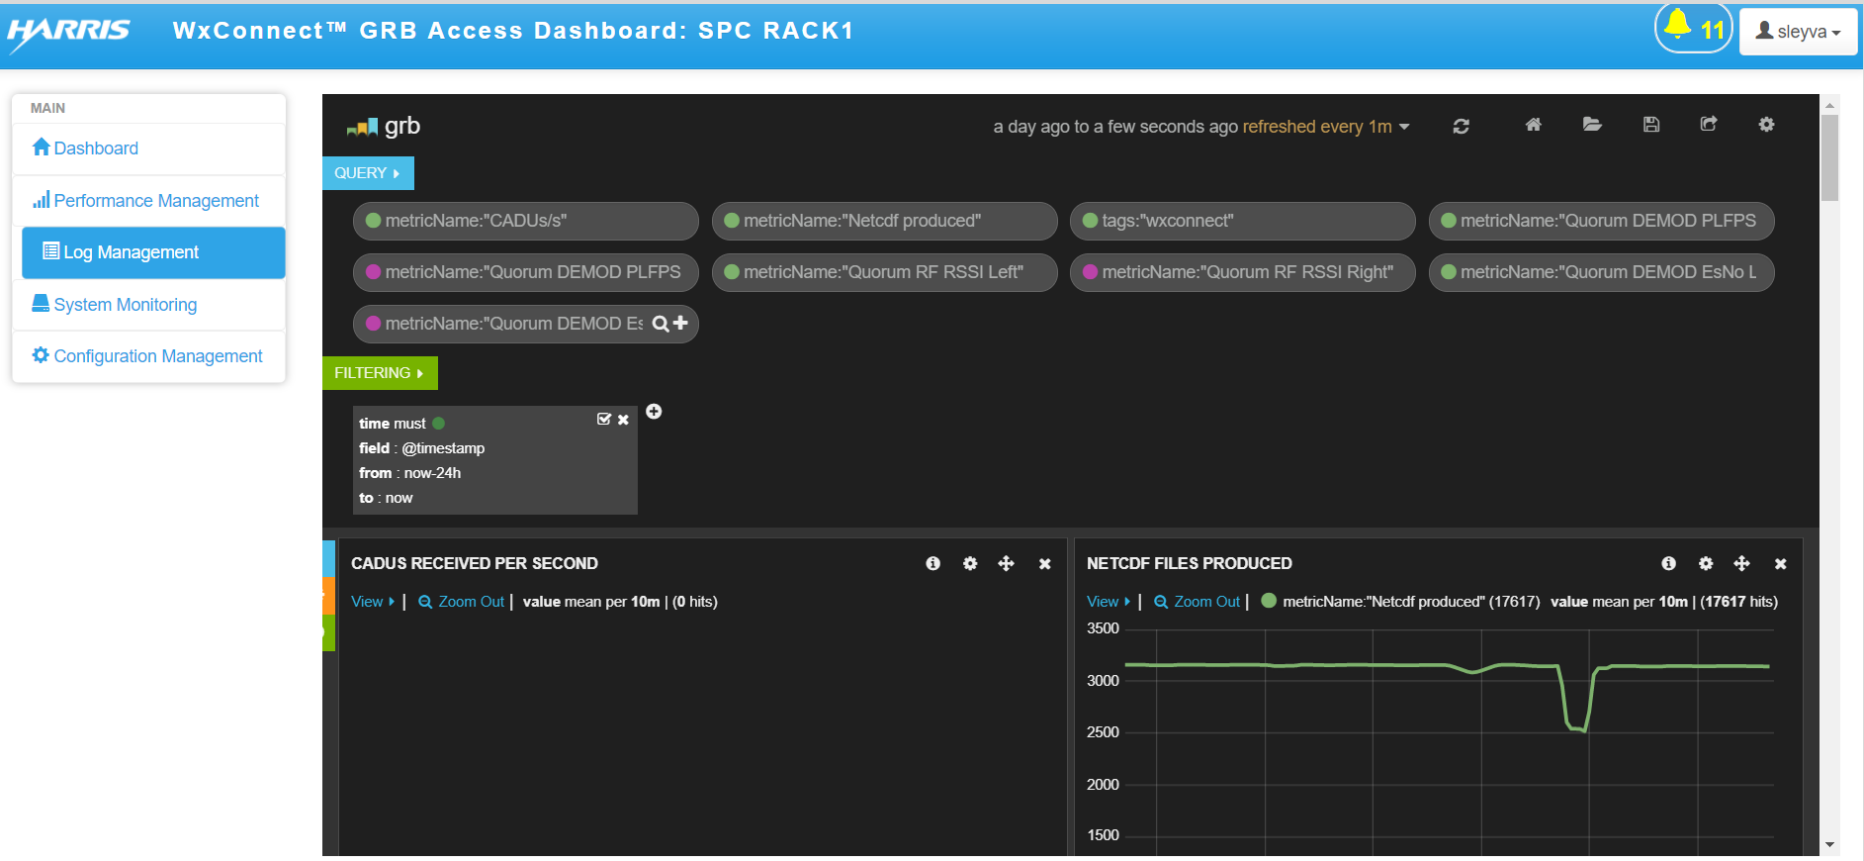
HARRIS WxConnect™ GRB Access Dashboard: SPC RACK1

11 sleyva

MAIN
Dashboard
Performance Management
Log Management
System Monitoring
Configuration Management

grb

a day ago to a few seconds ago refreshed every 1m

QUERY

metricName:"CADUs/s"
metricName:"Netcdf produced"
tags:"wxconnect"
metricName:"Quorum DEMOD PLFPS
metricName:"Quorum DEMOD PLFPS
metricName:"Quorum RF RSSI Left"
metricName:"Quorum RF RSSI Right"
metricName:"Quorum DEMOD EsNo L
metricName:"Quorum DEMOD Es

FILTERING

time must
field : @timestamp
from : now-24h
to : now

CADUS RECEIVED PER SECOND

View | Zoom Out | value mean per 10m | (0 hits)

NETCDF FILES PRODUCED

View | Zoom Out | metricName:"Netcdf produced" (17617) value mean per 10m | (17617 hits)

3500
3000
2500
2000
1500